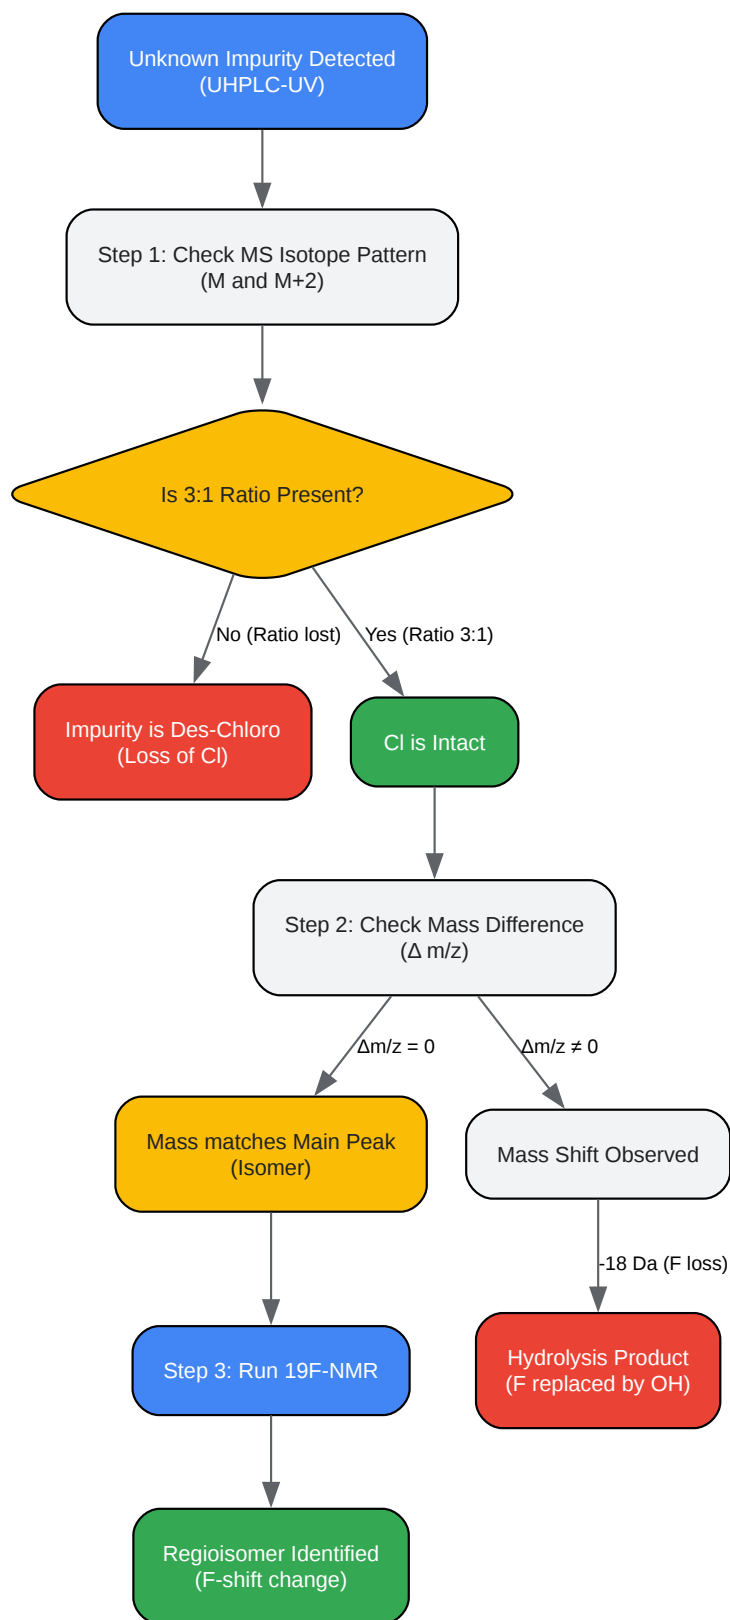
Unknown Impurity Detected
(UHPLC-UV)

Step 1: Check MS Isotope Pattern
(M and M+2)

Is 3:1 Ratio Present?

No (Ratio lost)

Yes (Ratio 3:1)

Impurity is Des-Chloro
(Loss of Cl)

Cl is Intact

Step 2: Check Mass Difference
(Δ m/z)

Δm/z = 0

Δm/z ≠ 0

Mass matches Main Peak
(Isomer)

Mass Shift Observed

-18 Da (F loss)

Step 3: Run 19F-NMR

Hydrolysis Product
(F replaced by OH)

Regioisomer Identified
(F-shift change)